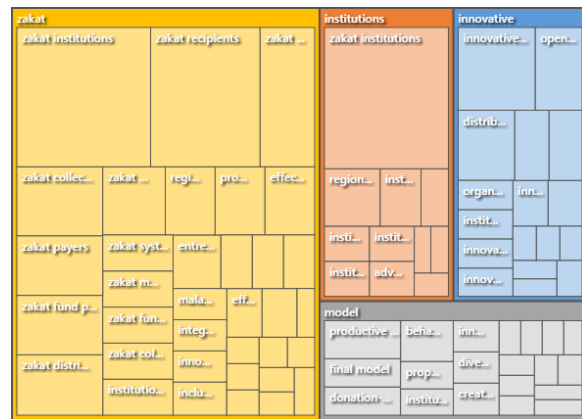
zakat
zakat institutions
zakat recipients
zakat ...
zakat collec...
zakat ...
regi...
pro...
effec...
zakat payers
zakat syst...
entre...
zakat m...
zakat fund p...
zakat fun...
mala...
eff...
integ...
zakat col...
zakat distri...
inno...
institutio...
inclu...
institutions
zakat institutions
region...
inst...
insti...
instit...
instit...
adv...
innovative
innovative...
open...
distrib...
organ...
inn...
instit...
innova...
innov...
model
productive ...
beha...
inn...
final model
prop...
dive...
donation-...
institu...
creat...